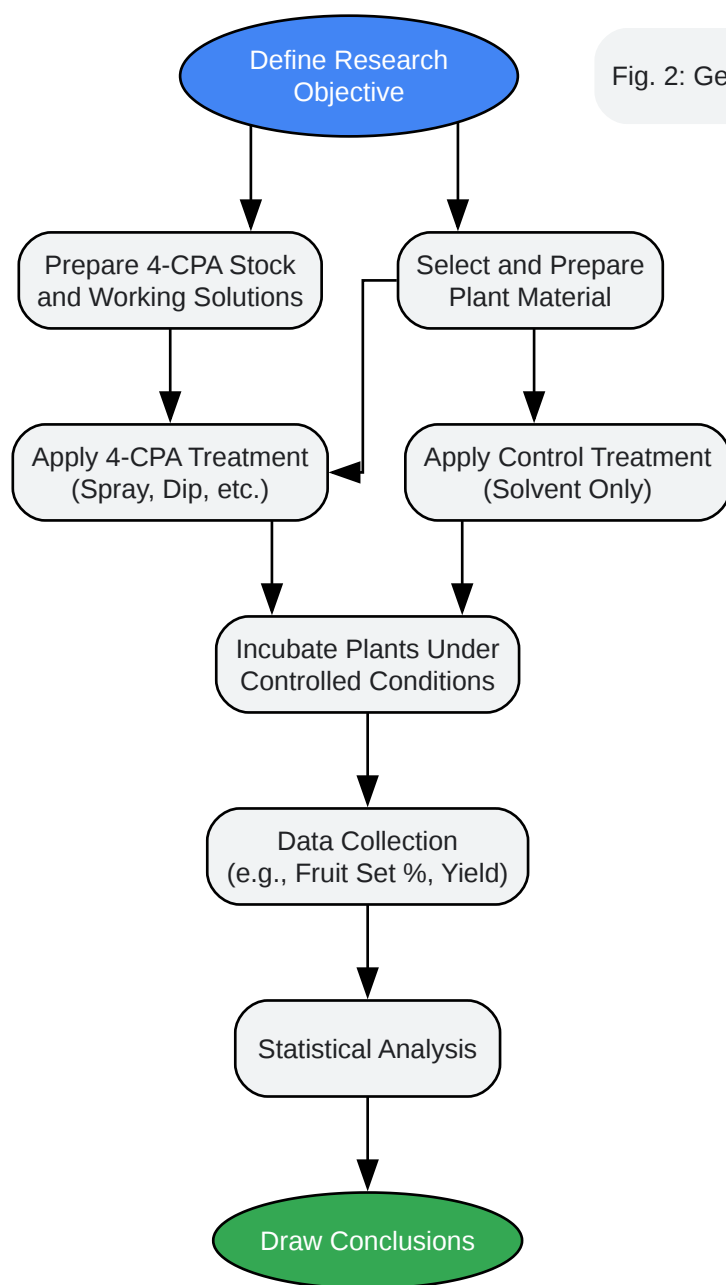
Define Research Objective

Fig. 2: Ge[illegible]

Prepare 4-CPA Stock and Working Solutions

Select and Prepare Plant Material

Apply 4-CPA Treatment (Spray, Dip, etc.)

Apply Control Treatment (Solvent Only)

Incubate Plants Under Controlled Conditions

Data Collection (e.g., Fruit Set %, Yield)

Statistical Analysis

Draw Conclusions